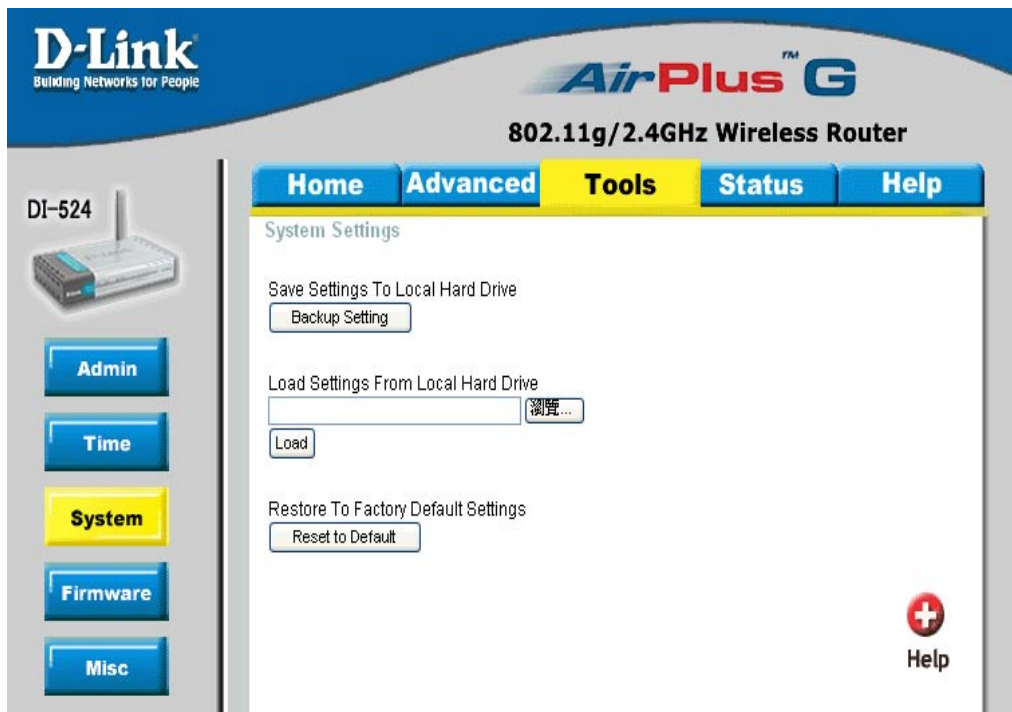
D-Link
Building Networks for People

AirPlus™ G

802.11g/2.4GHz Wireless Router

DI-524

Home | Advanced | Tools | Status | Help

Admin

Time

System

Firmware

Misc

System Settings

Save Settings To Local Hard Drive

Backup Setting

Load Settings From Local Hard Drive

瀏覽...

Load

Restore To Factory Default Settings

Reset to Default

Help